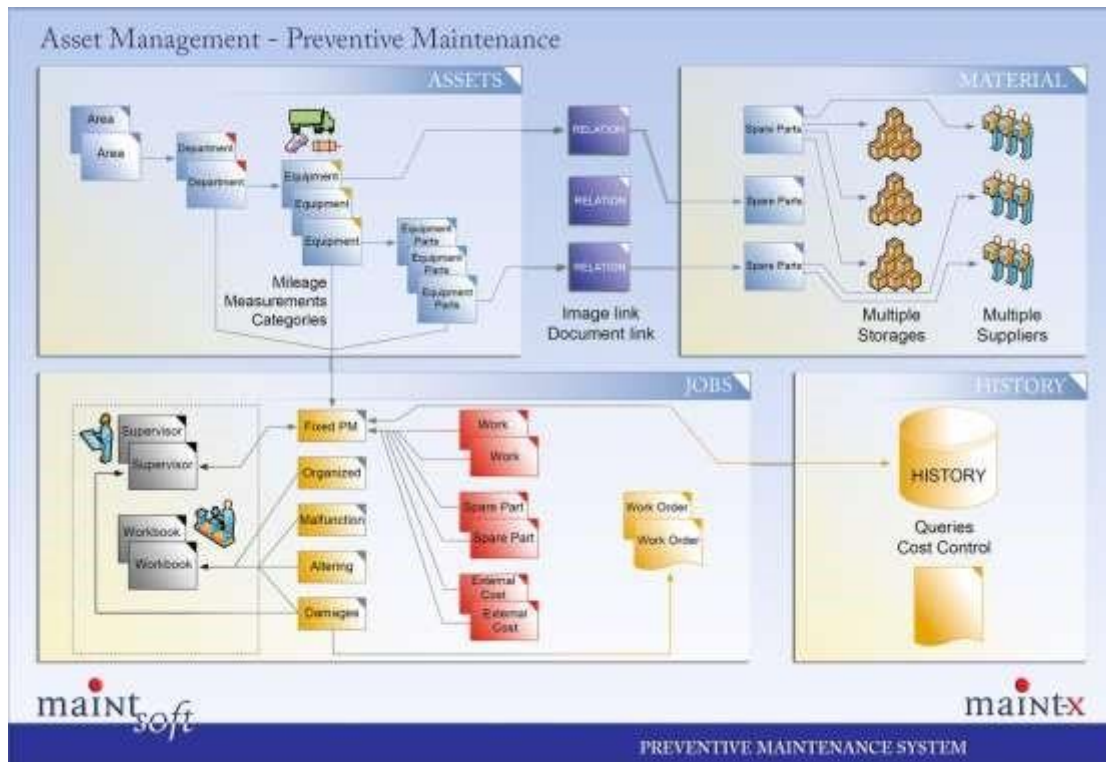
Asset Management - Preventive Maintenance

ASSETS

Area
Area
Department
Department
Equipment
Equipment
Equipment
Equipment Parts
Equipment Parts
Equipment Parts

Mileage
Measurements
Categories

RELATION
RELATION
RELATION

Image link
Document link

MATERIAL

Spare Parts
Spare Parts
Spare Parts

Multiple Storages
Multiple Suppliers

JOBS

Supervisor
Supervisor
Workbook
Workbook
Fixed PM
Organized
Malfunction
Altering
Damages
Work
Work
Spare Part
Spare Part
External Cost
External Cost
Work Order
Work Order

HISTORY

HISTORY
Queries
Cost Control

maintsoft
maint-x

PREVENTIVE MAINTENANCE SYSTEM